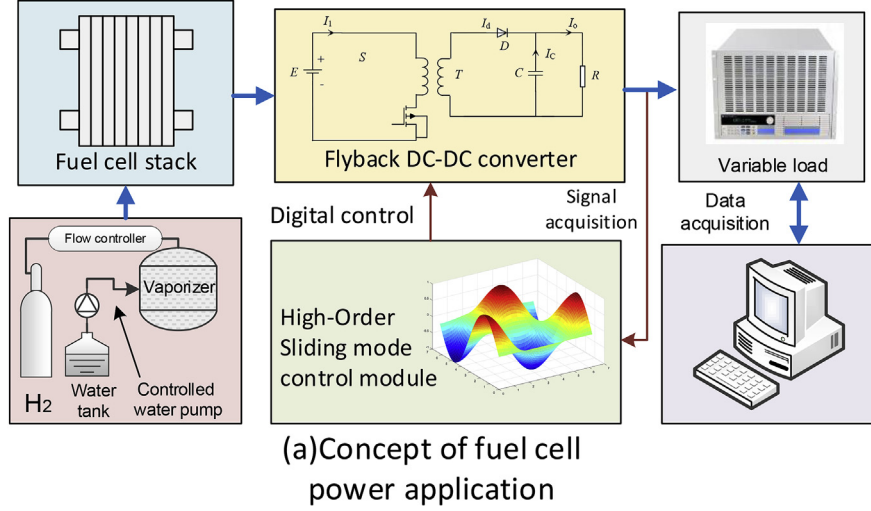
Fuel cell stack

$I_1$

$I_d$

$D$

$I_o$

$E$

$S$

$T$

$I_C$

$C$

$R$

Flyback DC-DC converter

Variable load

Signal acquisition

Data acquisition

Digital control

Flow controller

Vaporizer

High-Order Sliding mode control module

$H_2$

Water tank

Controlled water pump

(a)Concept of fuel cell power application